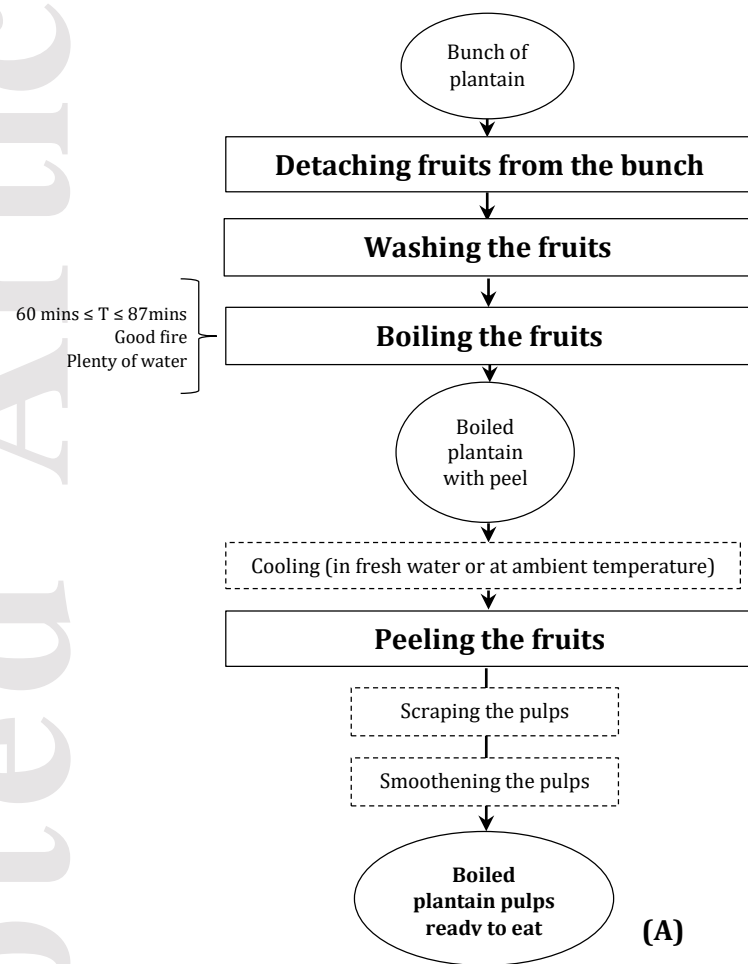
Bunch of plantain

Detaching fruits from the bunch

Washing the fruits

60 mins ≤ T ≤ 87mins
Good fire
Plenty of water

Boiling the fruits

Boiled plantain with peel

Cooling (in fresh water or at ambient temperature)

Peeling the fruits

Scraping the pulps

Smoothening the pulps

Boiled plantain pulps ready to eat

(A)